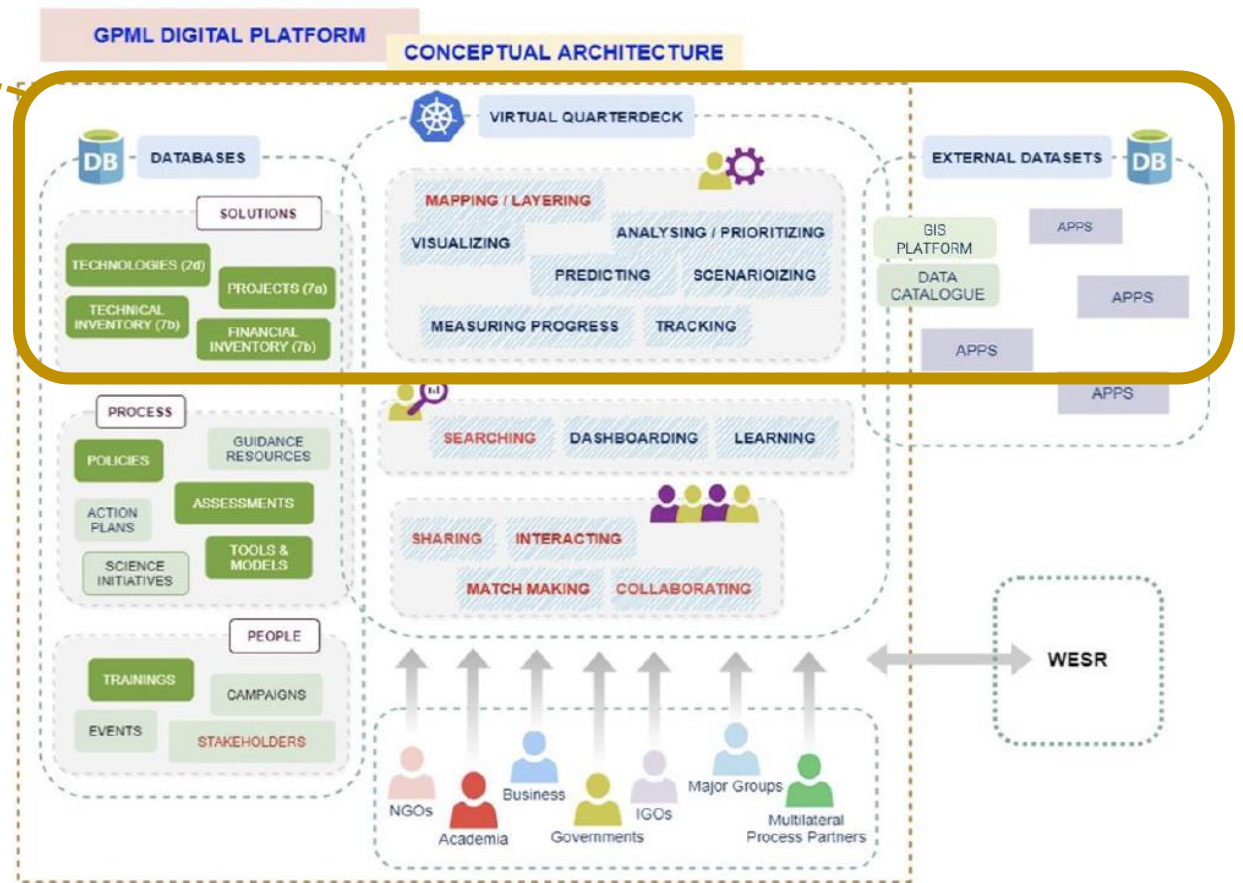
GPML DIGITAL PLATFORM

CONCEPTUAL ARCHITECTURE

DB DATABASES

VIRTUAL QUARTERDECK

EXTERNAL DATASETS DB

SOLUTIONS

TECHNOLOGIES (2d)

PROJECTS (7a)

TECHNICAL INVENTORY (7b)

FINANCIAL INVENTORY (7b)

MAPPING / LAYERING

VISUALIZING

ANALYSING / PRIORITIZING

PREDICTING

SCENARIOIZING

MEASURING PROGRESS

TRACKING

GIS PLATFORM

DATA CATALOGUE

APPS

APPS

APPS

APPS

PROCESS

POLICIES

GUIDANCE RESOURCES

ACTION PLANS

ASSESSMENTS

SCIENCE INITIATIVES

TOOLS & MODELS

SEARCHING

DASHBOARDING

LEARNING

SHARING

INTERACTING

MATCH MAKING

COLLABORATING

PEOPLE

TRAININGS

CAMPAIGNS

EVENTS

STAKEHOLDERS

WESR

NGOs

Academia

Business

Governments

IGOs

Major Groups

Multilateral Process Partners